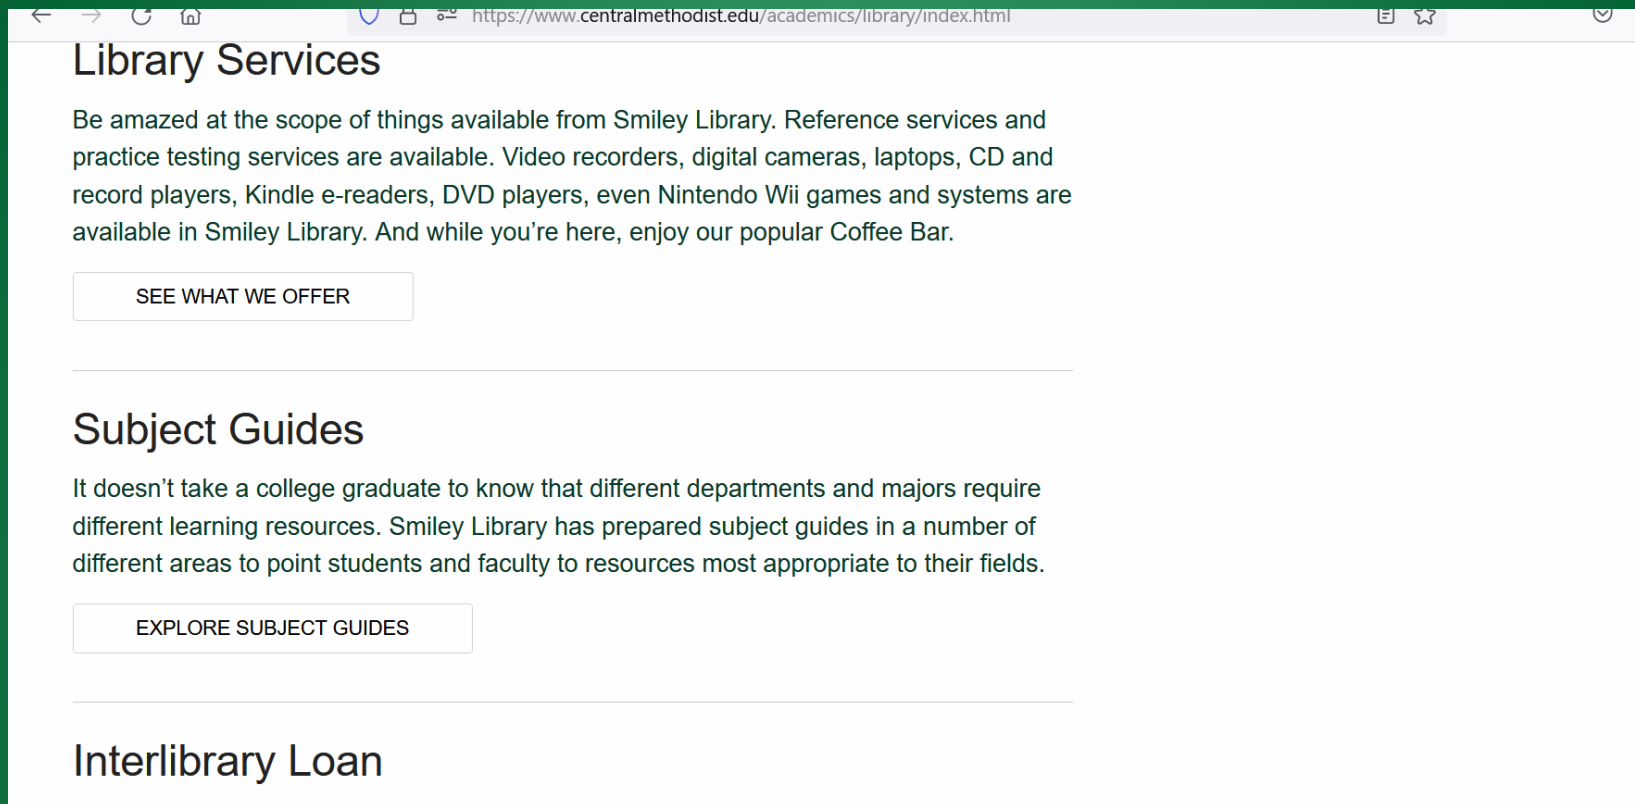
https://www.centralmethodist.edu/academics/library/index.html

Library Services

Be amazed at the scope of things available from Smiley Library. Reference services and practice testing services are available. Video recorders, digital cameras, laptops, CD and record players, Kindle e-readers, DVD players, even Nintendo Wii games and systems are available in Smiley Library. And while you're here, enjoy our popular Coffee Bar.

SEE WHAT WE OFFER

Subject Guides

It doesn't take a college graduate to know that different departments and majors require different learning resources. Smiley Library has prepared subject guides in a number of different areas to point students and faculty to resources most appropriate to their fields.

EXPLORE SUBJECT GUIDES

Interlibrary Loan